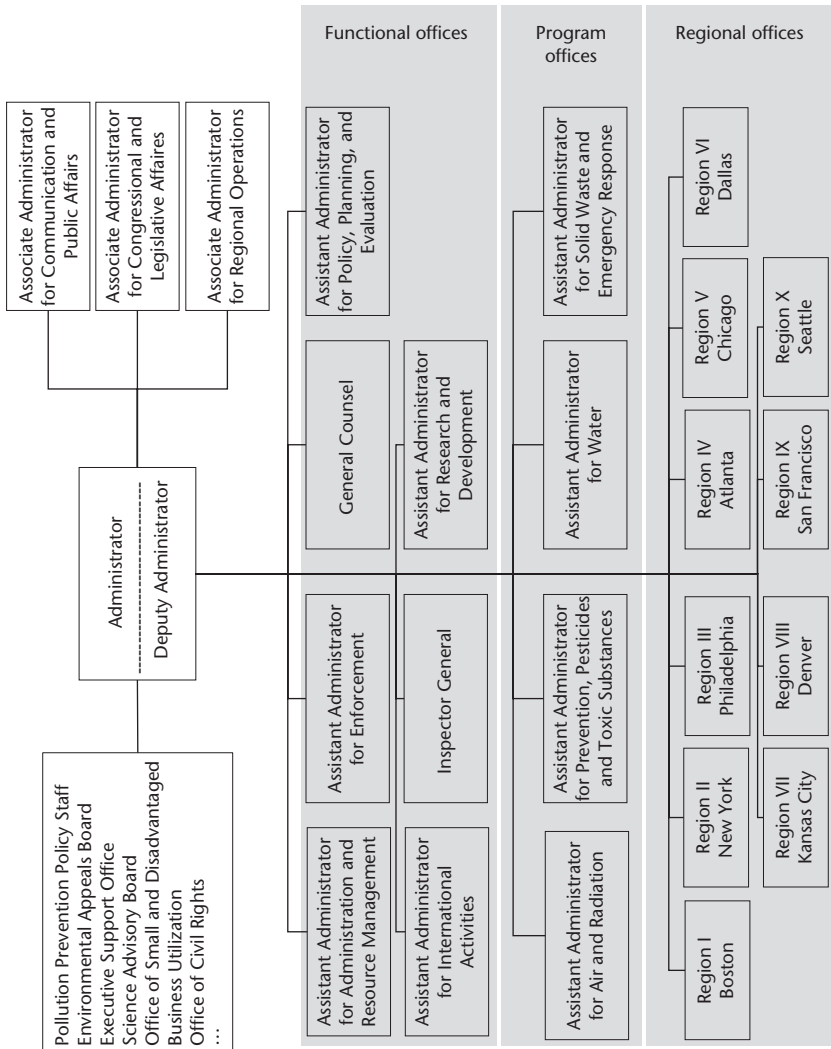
Functional offices

Program offices

Regional offices

Associate Administrator for Communication and Public Affairs

Associate Administrator for Congressional and Legislative Affaires

Associate Administrator for Regional Operations

Administrator

Deputy Administrator

Pollution Prevention Policy Staff
Environmental Appeals Board
Executive Support Office
Science Advisory Board
Office of Small and Disadvantaged Business Utilization
Office of Civil Rights
...

Assistant Administrator for Policy, Planning, and Evaluation

General Counsel

Assistant Administrator for Research and Development

Assistant Administrator for Enforcement

Inspector General

Assistant Administrator for Administration and Resource Management

Assistant Administrator for International Activities

Assistant Administrator for Solid Waste and Emergency Response

Assistant Administrator for Water

Assistant Administrator for Prevention, Pesticides and Toxic Substances

Assistant Administrator for Air and Radiation

Region VI Dallas

Region V Chicago

Region X Seattle

Region IV Atlanta

Region IX San Francisco

Region III Philadelphia

Region VIII Denver

Region II New York

Region VII Kansas City

Region I Boston